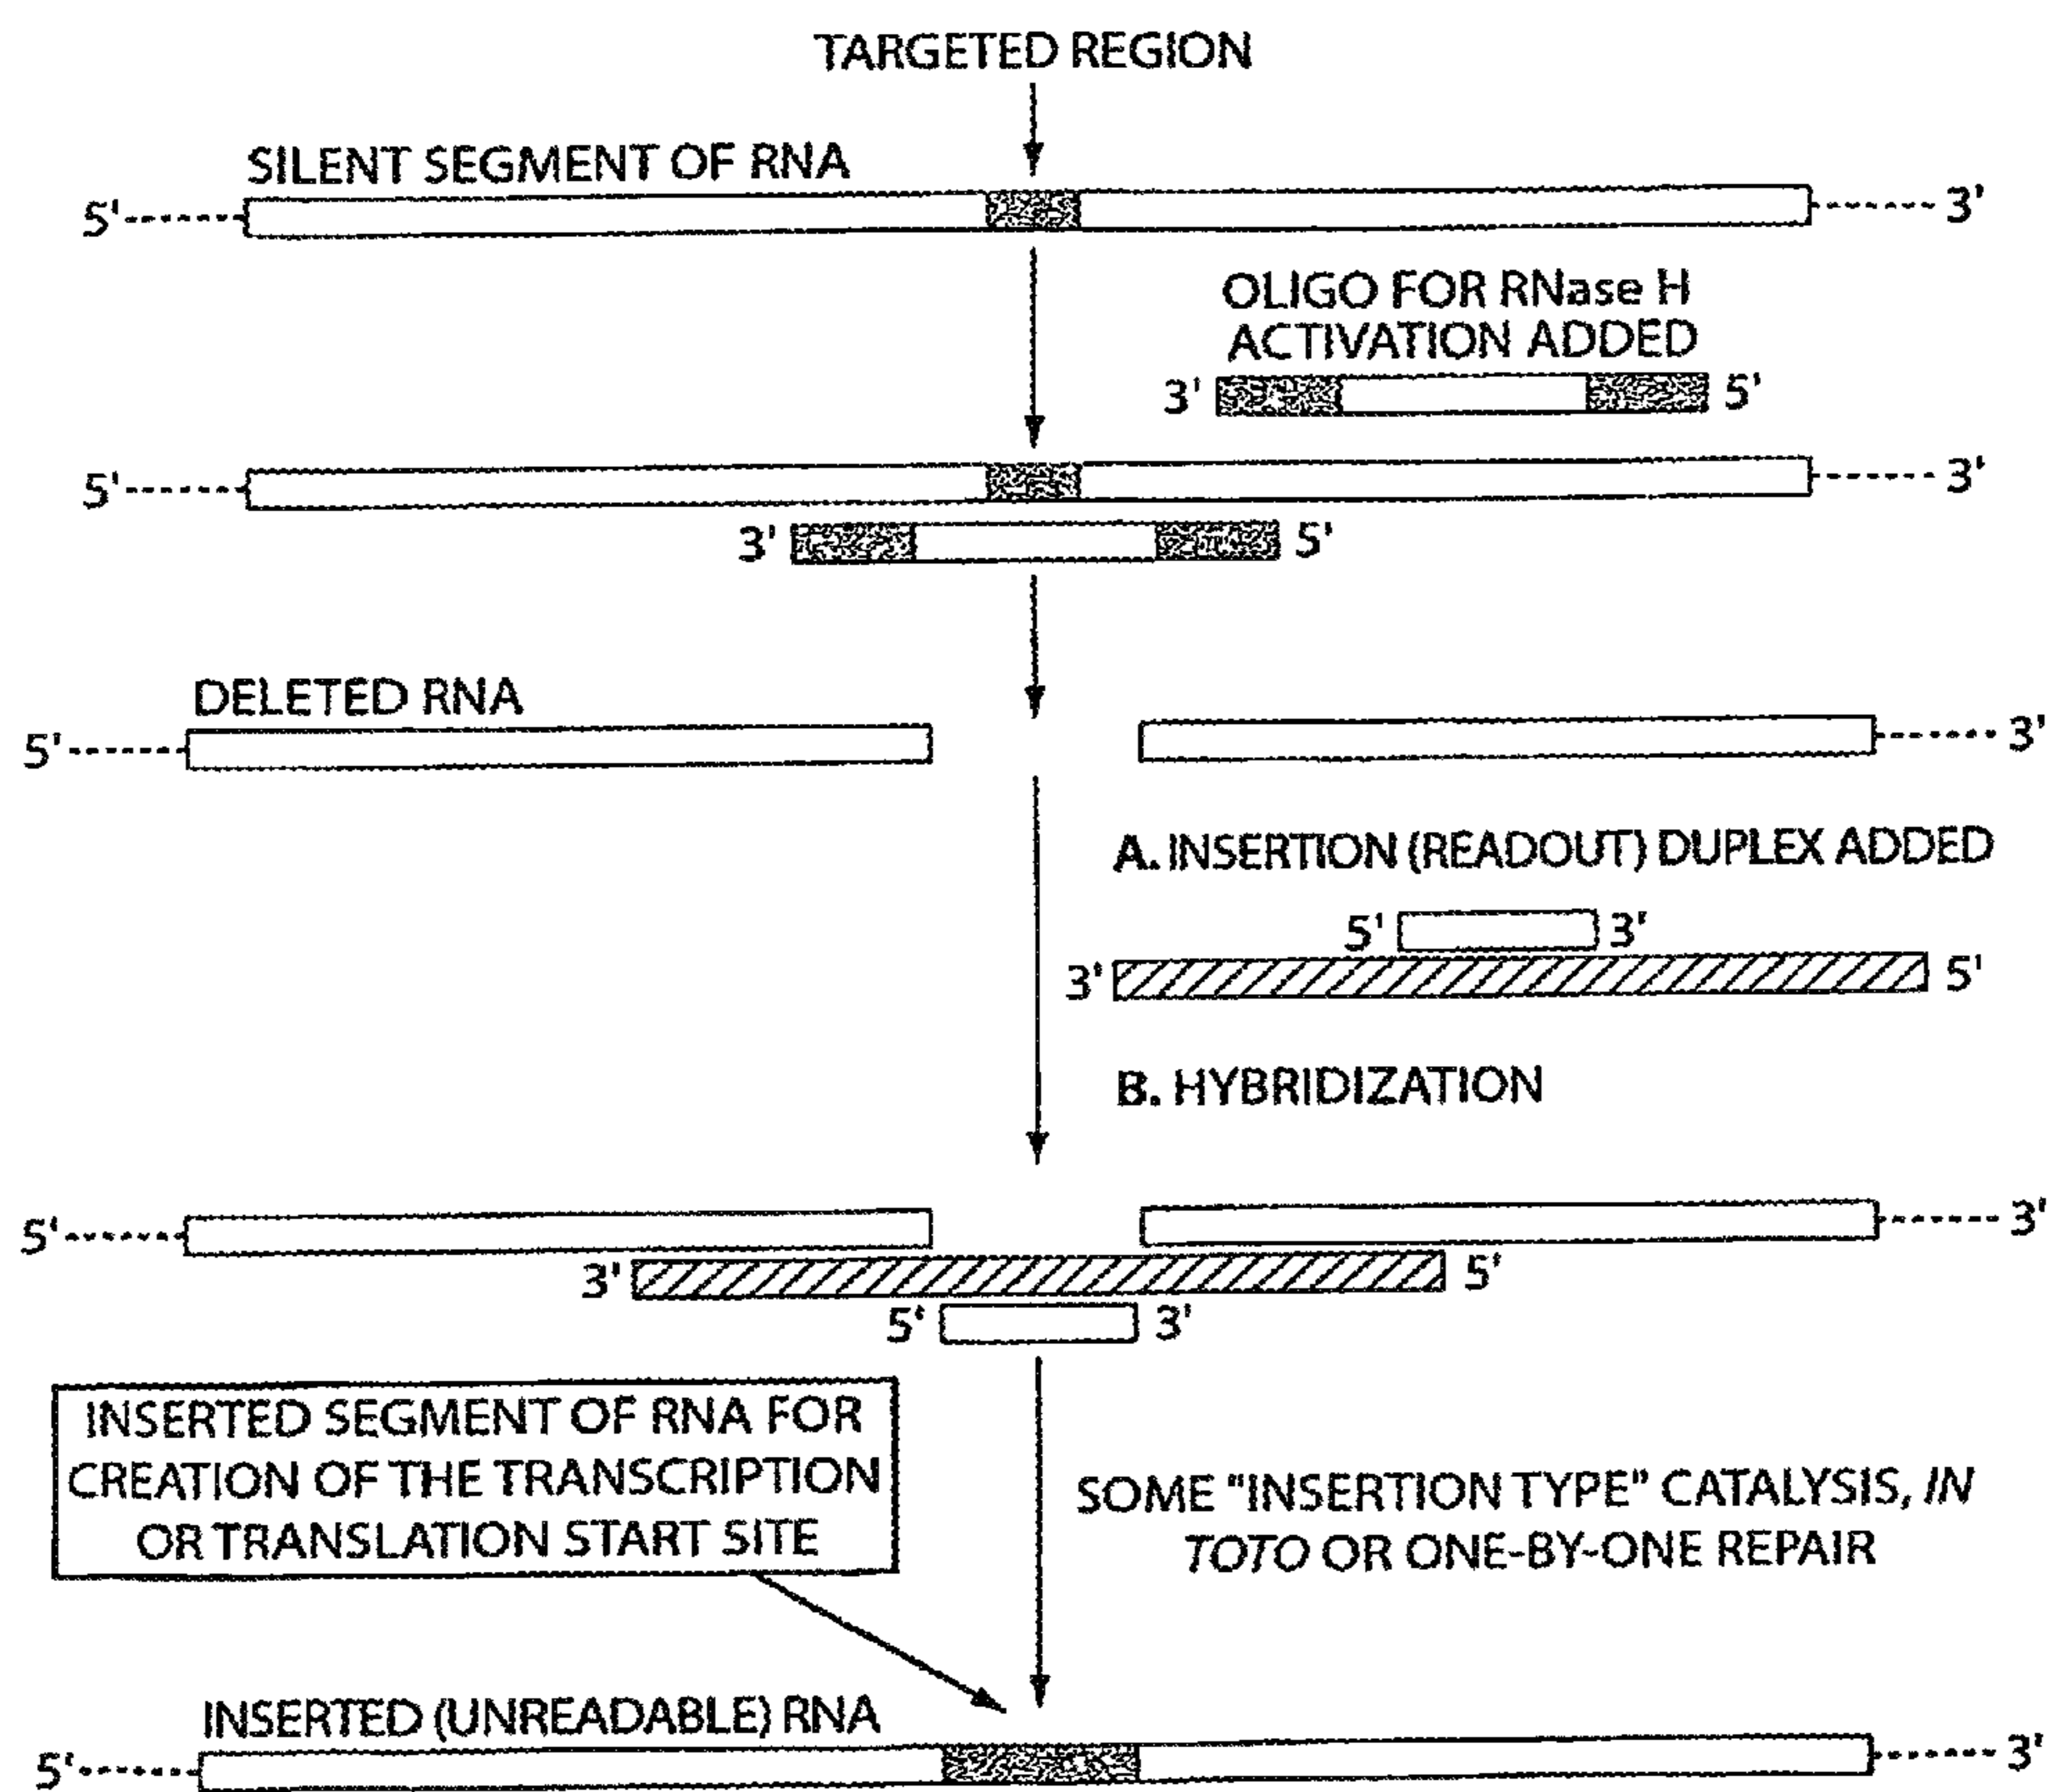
TARGETED REGION

SILENT SEGMENT OF RNA

5' 3'

OLIGO FOR RNase H ACTIVATION ADDED

3' 5'

5' 3'

3' 5'

DELETED RNA

5' 3'

A. INSERTION (READOUT) DUPLEX ADDED

5' 3'

3' 5'

B. HYBRIDIZATION

5' 3'

3' 5'

5' 3'

INSERTED SEGMENT OF RNA FOR CREATION OF THE TRANSCRIPTION OR TRANSLATION START SITE

SOME "INSERTION TYPE" CATALYSIS, *IN TOTO* OR ONE-BY-ONE REPAIR

INSERTED (UNREADABLE) RNA

5' 3'